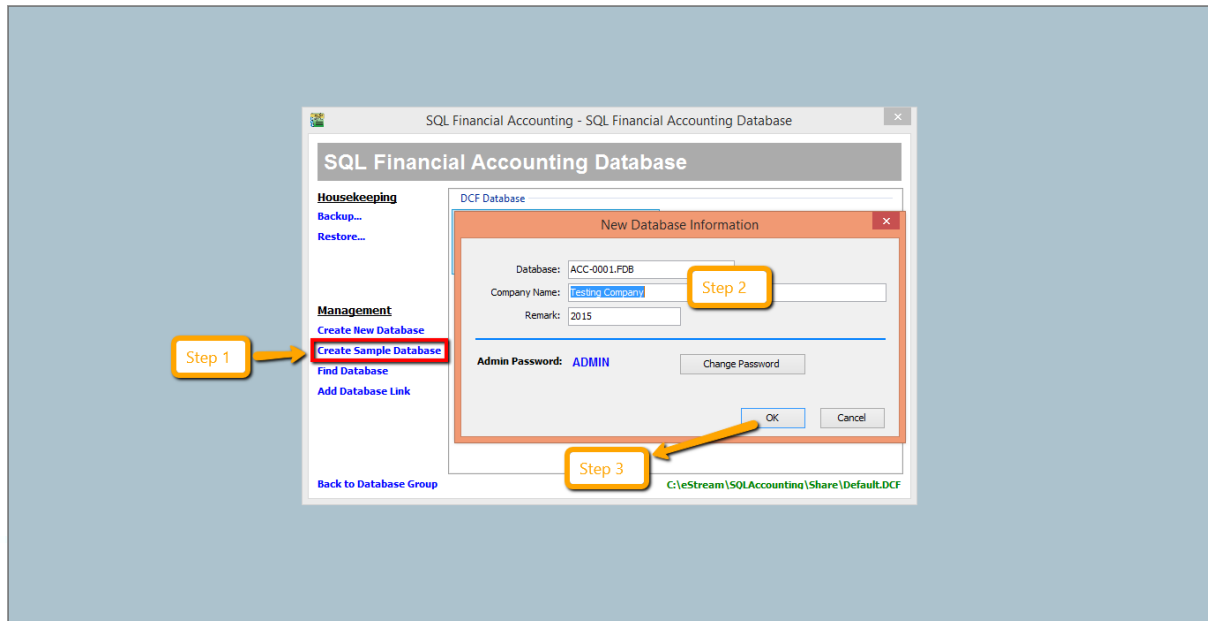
SQL Financial Accounting - SQL Financial Accounting Database

SQL Financial Accounting Database

Housekeeping
Backup...
Restore...

Management
Create New Database
Create Sample Database
Find Database
Add Database Link

Back to Database Group

DCF Database

New Database Information

Database: ACC-0001.FDB
Company Name: Testing Company
Remark: 2015

Admin Password: ADMIN
Change Password

OK
Cancel

Step 1
Step 2
Step 3

C:\eStream\SQLAccounting\Share\Default.DCF